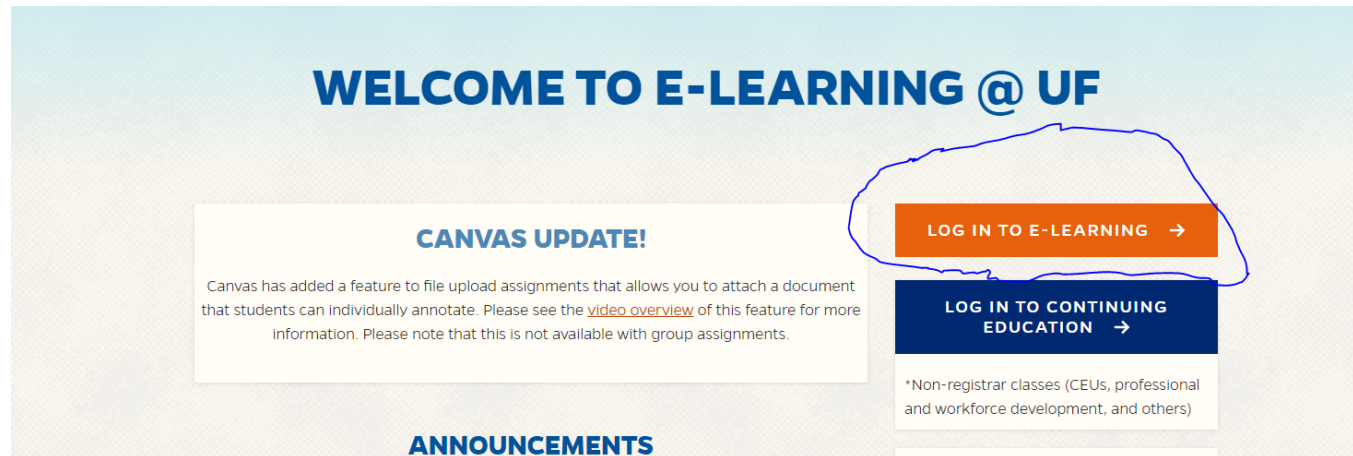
WELCOME TO E-LEARNING @ UF

CANVAS UPDATE!

Canvas has added a feature to file upload assignments that allows you to attach a document that students can individually annotate. Please see the video overview of this feature for more information. Please note that this is not available with group assignments.

ANNOUNCEMENTS

LOG IN TO E-LEARNING →

LOG IN TO CONTINUING EDUCATION →

*Non-registrar classes (CEUs, professional and workforce development, and others)